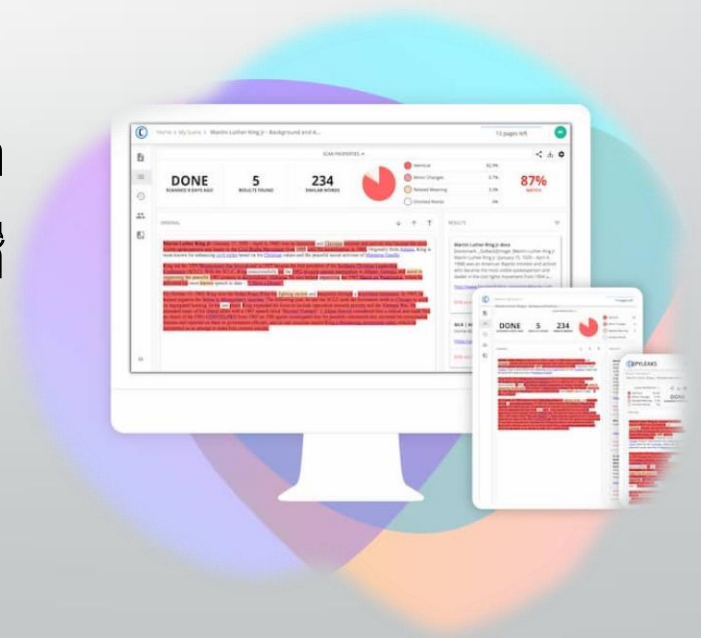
Home > My Scans > Martin Luther King Jr - Background and A...

13 pages left

SCAN PROPERTIES

DONE
SCANNED 0 DAYS AGO

5
RESULTS FOUND

234
SIMILAR WORDS

Identical

Minor Changes

Related Meaning

Omitted Words

87%
MATCH

ORIGINAL

RESULTS

Martin Luther King Jr. Bio

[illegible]

DONE

5

234

COPYLEAKS

DONE